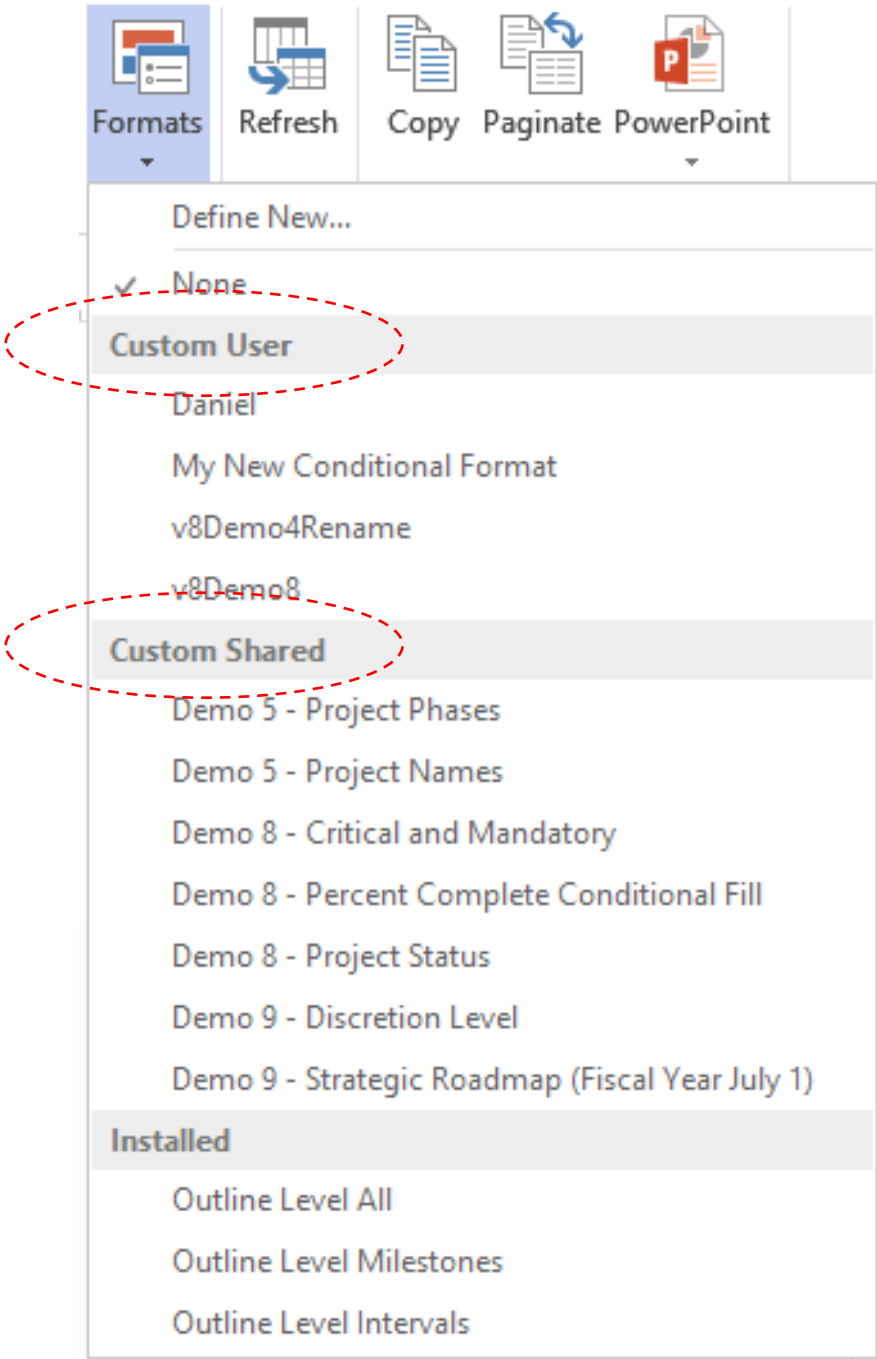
Formats
Refresh
Copy
Paginate
PowerPoint

Define New...
None
Custom User
Daniel
My New Conditional Format
v8Demo4Rename
v8Demo8
Custom Shared
Demo 5 - Project Phases
Demo 5 - Project Names
Demo 8 - Critical and Mandatory
Demo 8 - Percent Complete Conditional Fill
Demo 8 - Project Status
Demo 9 - Discretion Level
Demo 9 - Strategic Roadmap (Fiscal Year July 1)
Installed
Outline Level All
Outline Level Milestones
Outline Level Intervals